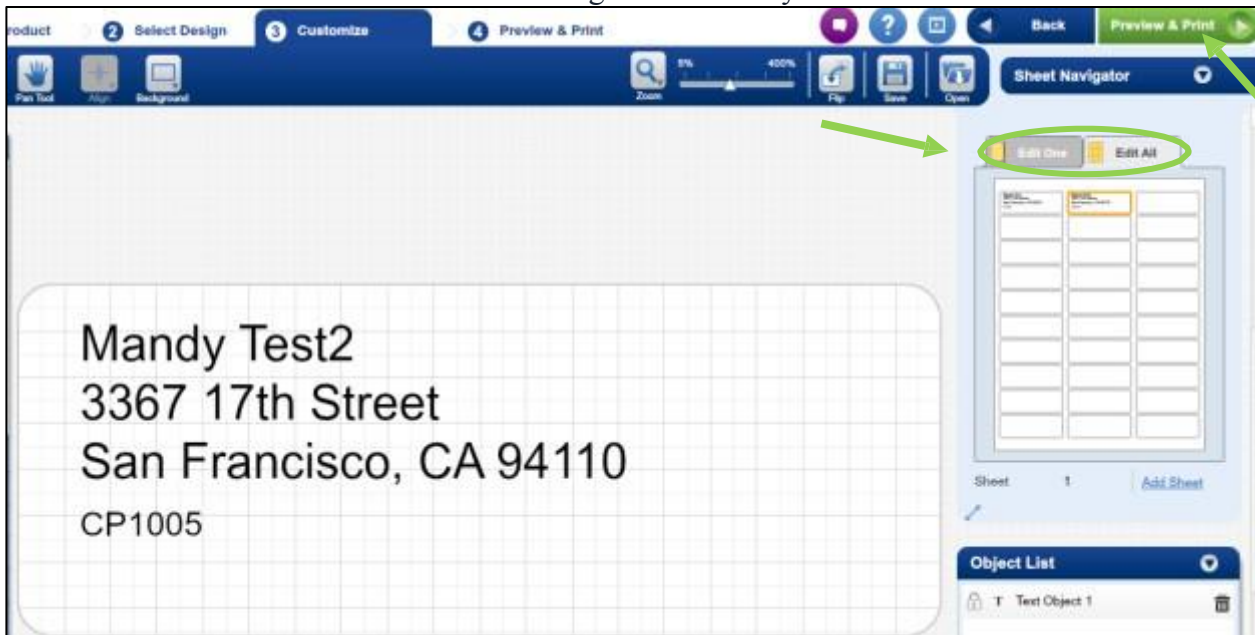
roduct
2 Select Design
3 Customize
4 Preview & Print
Back
Preview & Print

Pan Tool
Align
Background
Zoom
5%
400%
Flip
Save
Open

Sheet Navigator
Edit One
Edit All

Mandy Test2
3367 17th Street
San Francisco, CA 94110
CP1005

Sheet 1
Add Sheet

Object List
T Text Object 1